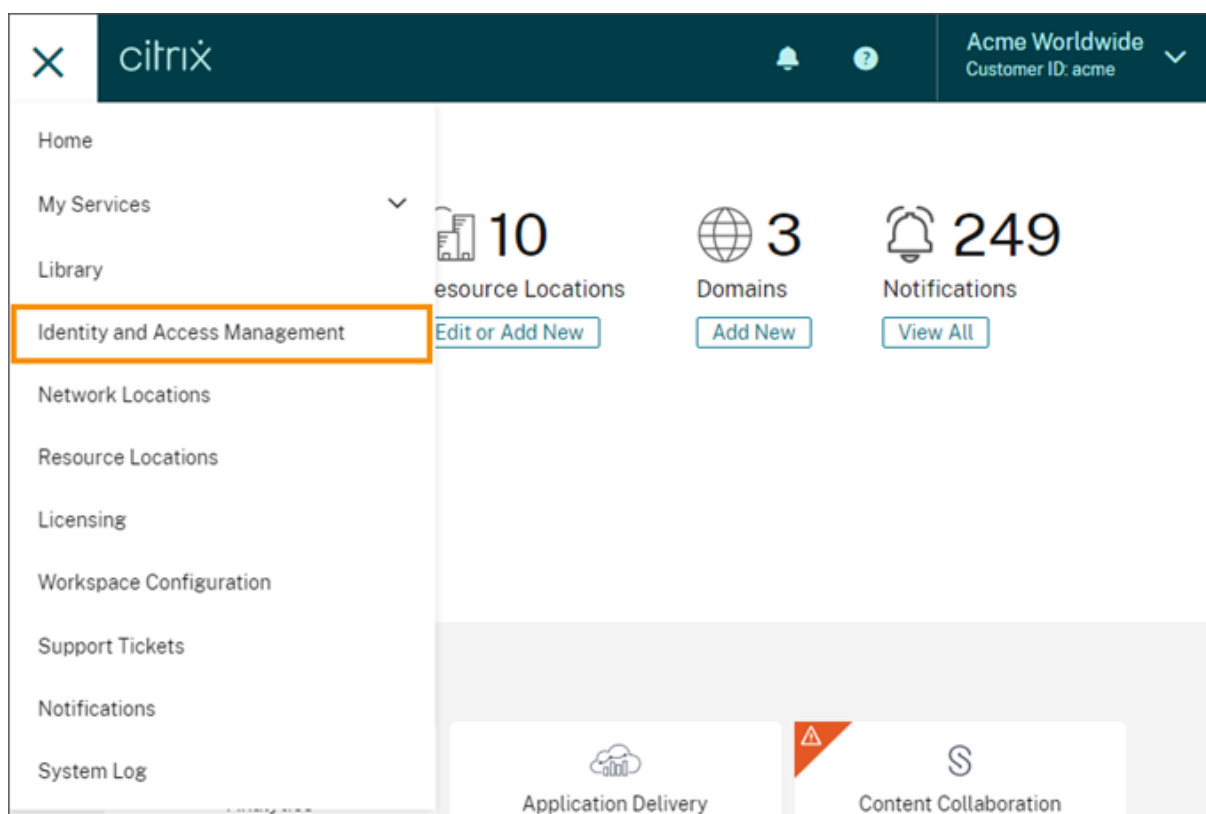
citrix

Acme Worldwide
Customer ID: acme

Home

My Services

Library

Identity and Access Management

Network Locations

Resource Locations

Licensing

Workspace Configuration

Support Tickets

Notifications

System Log

10
esource Locations
Edit or Add New

3
Domains
Add New

249
Notifications
View All

Application Delivery

Content Collaboration